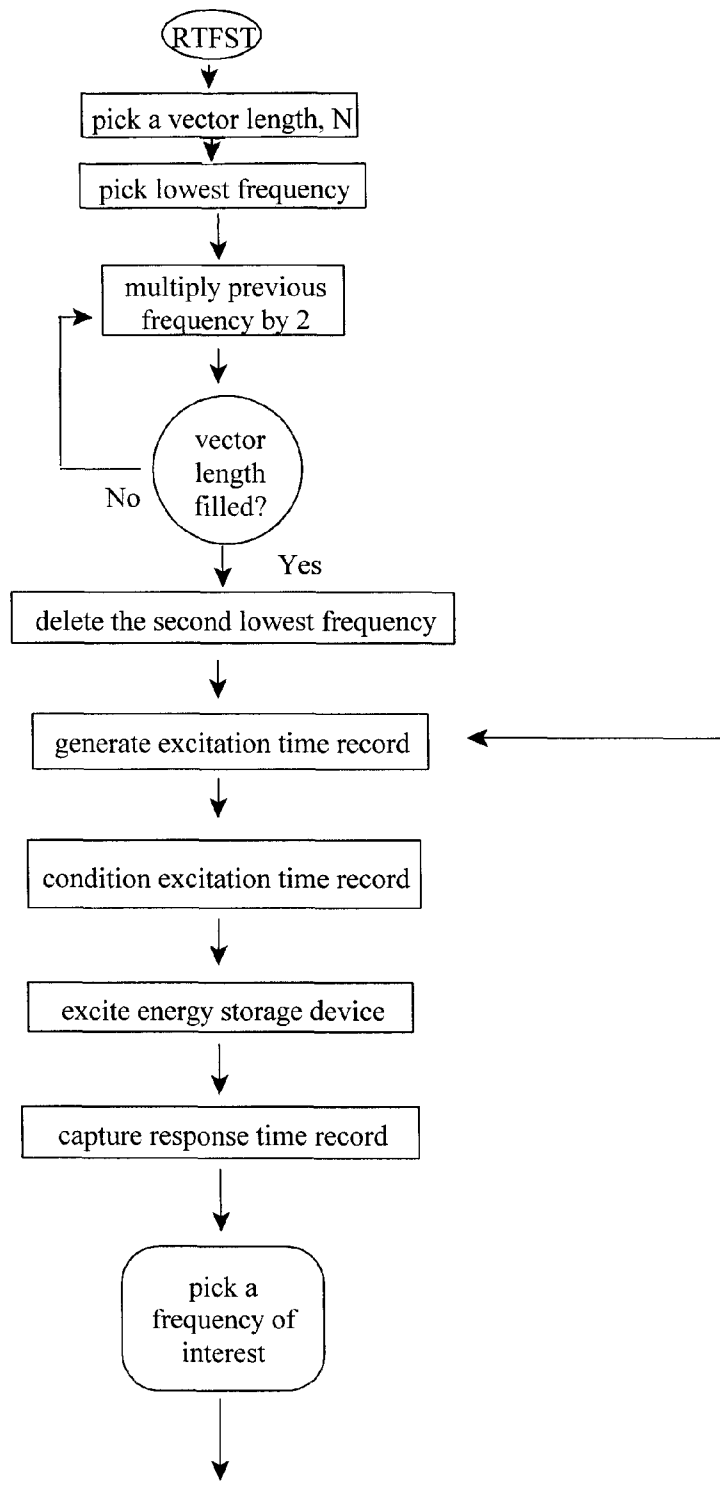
RTFST

pick a vector length, N

pick lowest frequency

multiply previous frequency by 2

vector length filled?

No

Yes

delete the second lowest frequency

generate excitation time record

condition excitation time record

excite energy storage device

capture response time record

pick a frequency of interest